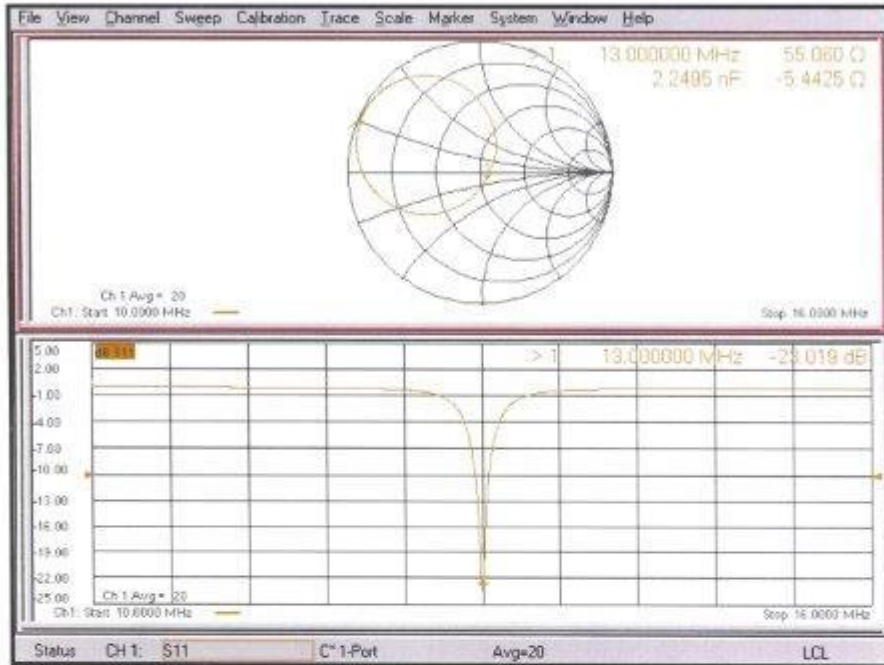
File View Channel Sweep Calibration Trace Scale Marker System Window Help

1 13.000000 MHz 55.060 Ω
2.2495 nF -5.4425 Ω

Ch 1 Avg = 20
Ch1: Start 10.0000 MHz

Stop 16.0000 MHz

5.00
2.00
-1.00
-4.00
-7.00
-10.00
-13.00
-16.00
-19.00
-22.00
-25.00

dB S11

> 1 13.000000 MHz -23.019 dB

Ch 1 Avg = 20
Ch1: Start 10.0000 MHz

Stop 16.0000 MHz

Status CH 1: S11 C* 1-Port Avg=20 LCL